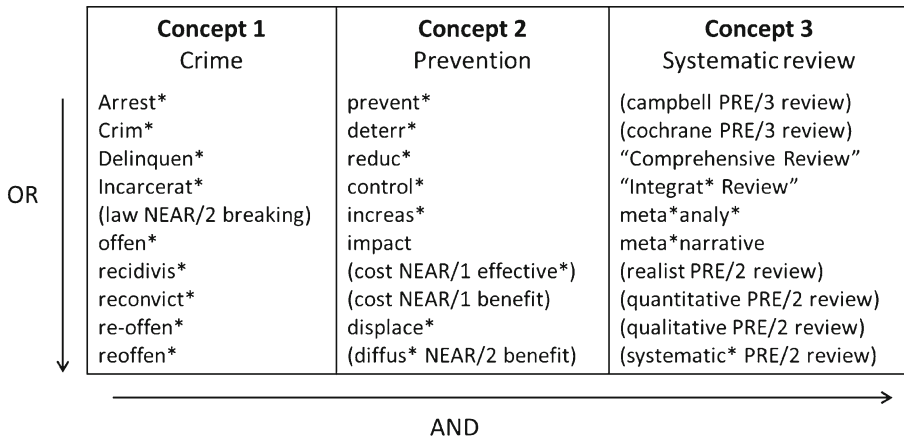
OR

| **Concept 1** Crime | **Concept 2** Prevention | **Concept 3** Systematic review |
|---|---|---|
| Arrest* | prevent* | (campbell PRE/3 review) |
| Crim* | deterr* | (cochrane PRE/3 review) |
| Delinquen* | reduc* | "Comprehensive Review" |
| Incarcerat* | control* | "Integrat* Review" |
| (law NEAR/2 breaking) | increas* | meta*analy* |
| offen* | impact | meta*narrative |
| recidivis* | (cost NEAR/1 effective*) | (realist PRE/2 review) |
| reconvict* | (cost NEAR/1 benefit) | (quantitative PRE/2 review) |
| re-offen* | displace* | (qualitative PRE/2 review) |
| reoffen* | (diffus* NEAR/2 benefit) | (systematic* PRE/2 review) |

AND